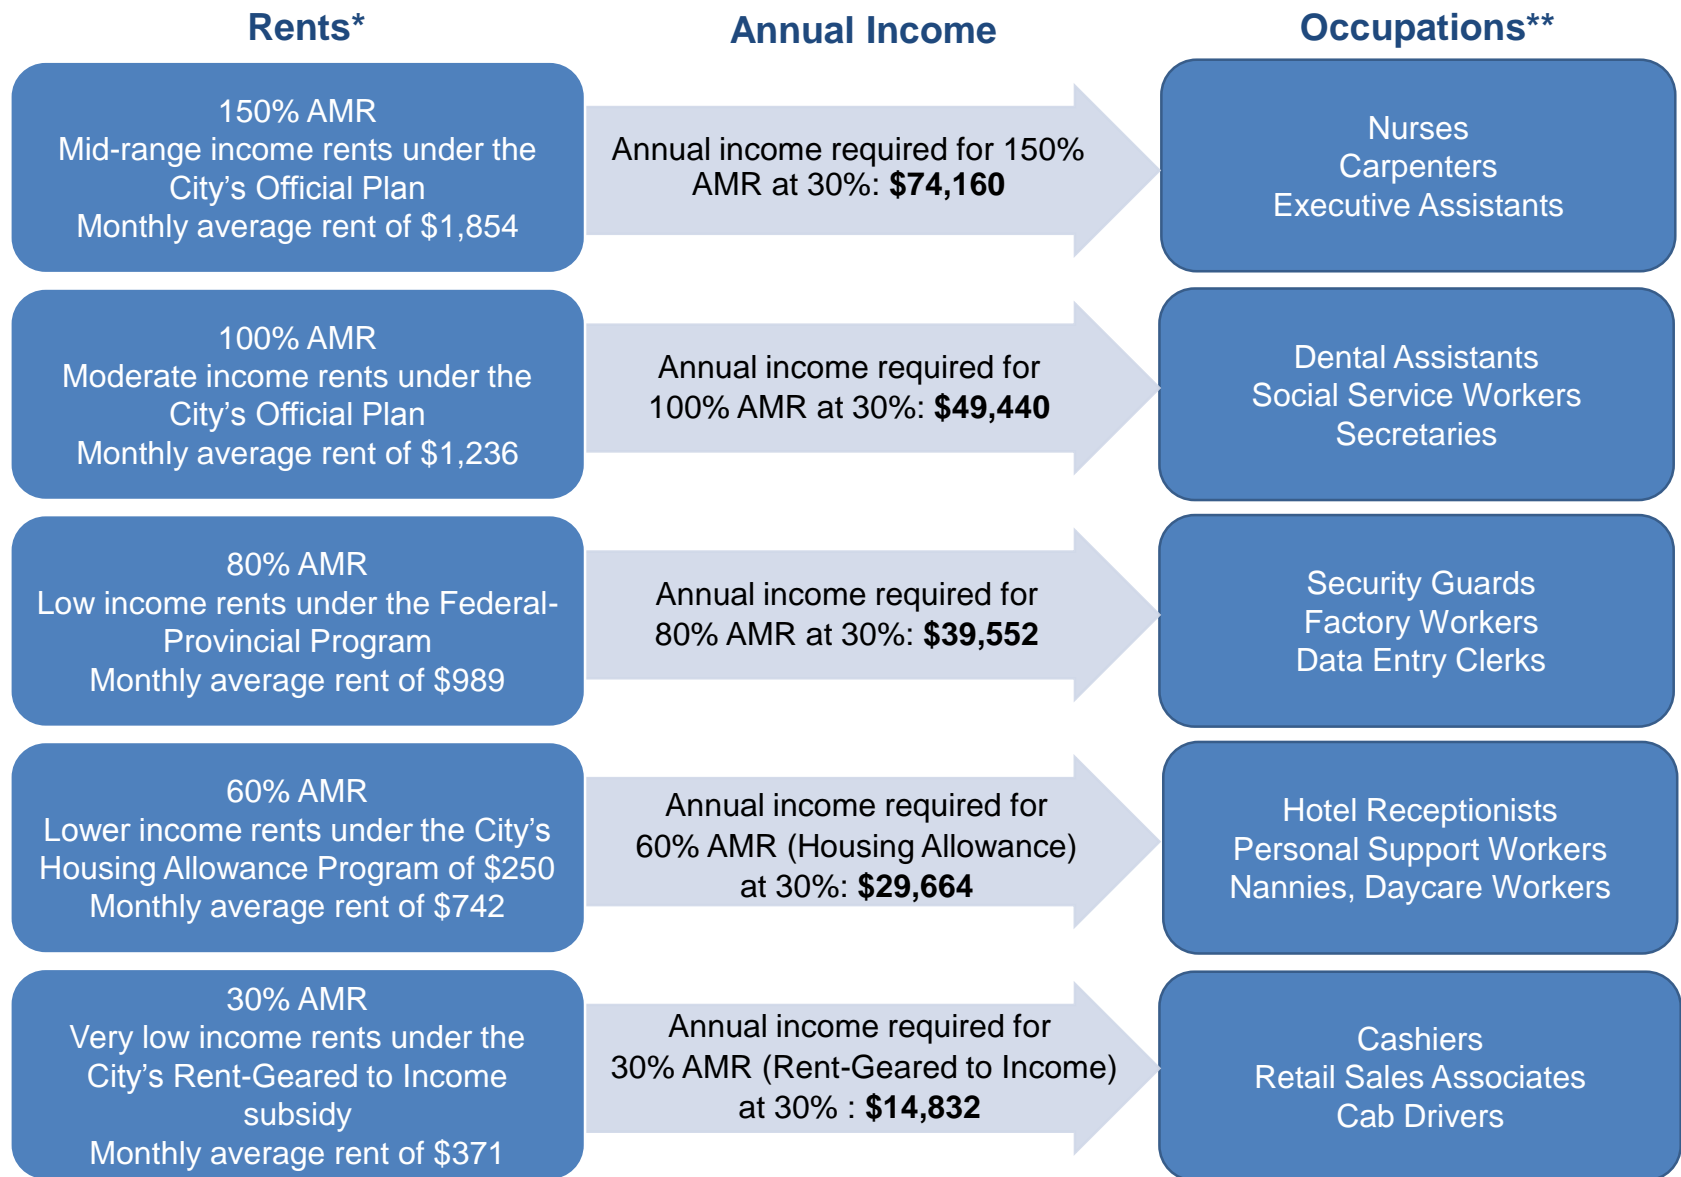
Rents*

Annual Income

Occupations**

150% AMR
Mid-range income rents under the City's Official Plan
Monthly average rent of $1,854

Annual income required for 150% AMR at 30%: **$74,160**

Nurses
Carpenters
Executive Assistants

100% AMR
Moderate income rents under the City's Official Plan
Monthly average rent of $1,236

Annual income required for 100% AMR at 30%: **$49,440**

Dental Assistants
Social Service Workers
Secretaries

80% AMR
Low income rents under the Federal-Provincial Program
Monthly average rent of $989

Annual income required for 80% AMR at 30%: **$39,552**

Security Guards
Factory Workers
Data Entry Clerks

60% AMR
Lower income rents under the City's Housing Allowance Program of $250
Monthly average rent of $742

Annual income required for 60% AMR (Housing Allowance) at 30%: **$29,664**

Hotel Receptionists
Personal Support Workers
Nannies, Daycare Workers

30% AMR
Very low income rents under the City's Rent-Geared to Income subsidy
Monthly average rent of $371

Annual income required for 30% AMR (Rent-Geared to Income) at 30% : **$14,832**

Cashiers
Retail Sales Associates
Cab Drivers